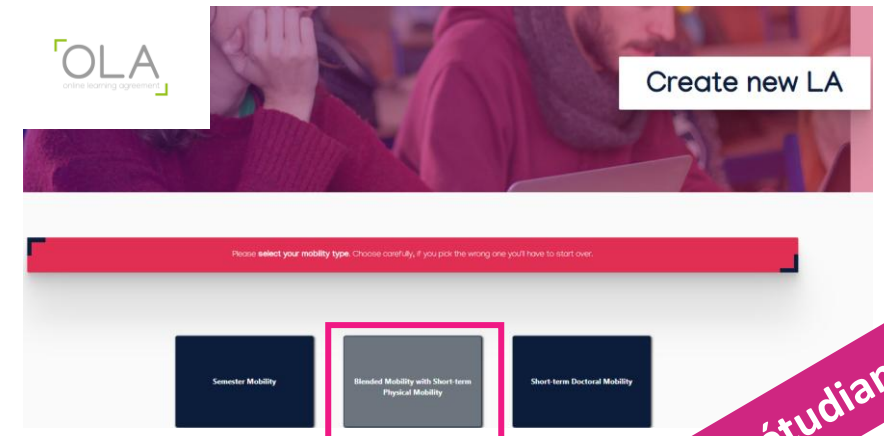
OLA
online learning agreement

Create new LA

Please select your mobility type. Choose carefully, if you pick the wrong one you'll have to start over.

Semester Mobility

Blended Mobility with Short-term Physical Mobility

Short-term Doctoral Mobility

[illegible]studian